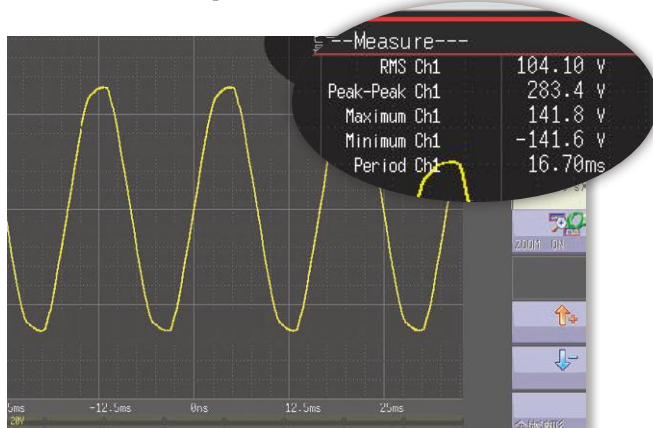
--Measure---

| | |
|---|---|
| RMS Ch1 | 104.10 V |
| Peak-Peak Ch1 | 283.4 V |
| Maximum Ch1 | 141.8 V |
| Minimum Ch1 | -141.6 V |
| Period Ch1 | 16.70ms |

ZOOM ON

5ms -12.5ms 0ns 12.5ms 25ms

20V